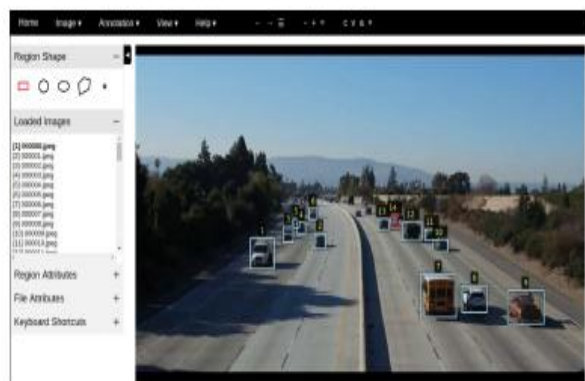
Home Image ▾ Annotation ▾ View ▾ Help ▾

Region Shape

Loaded Images

[1] 000000.jpeg
[2] 000001.jpeg
[3] 000002.jpeg
[4] 000003.jpeg
[5] 000004.jpeg
[6] 000005.jpeg
[7] 000006.jpeg
[8] 000007.jpeg
[9] 000008.jpeg
[10] 000009.jpeg
[11] 000010.jpeg

Region Attributes +

File Attributes +

Keyboard Shortcuts +

1
2
3
4
5
6
7
8
9
10
11
12
13
14